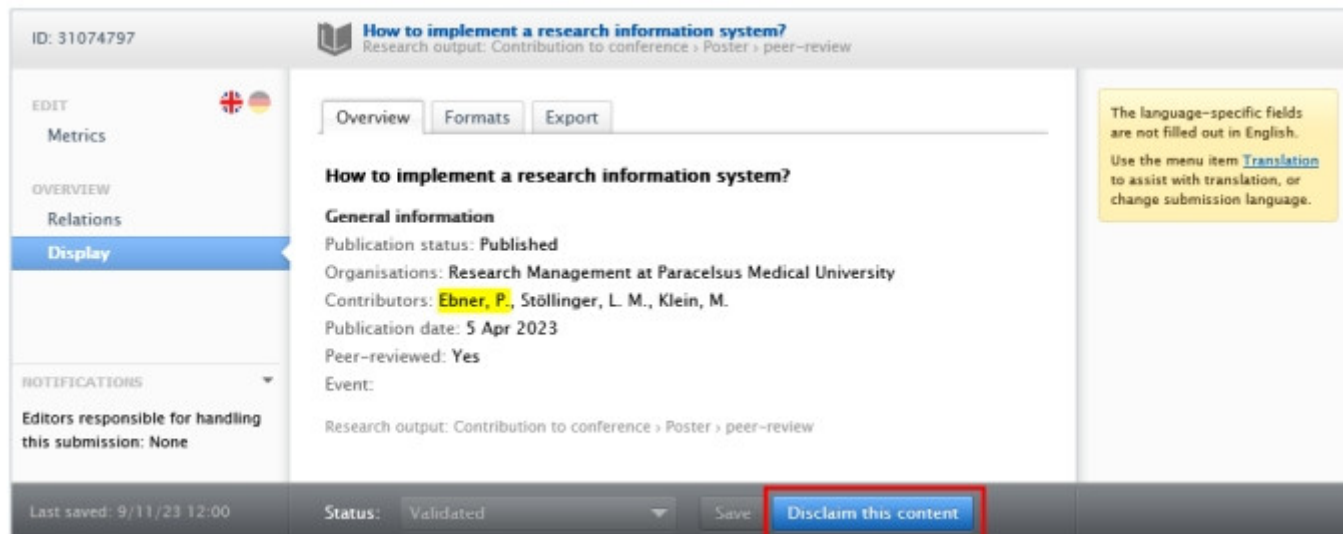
ID: 31074797

How to implement a research information system?
Research output: Contribution to conference › Poster › peer-review

EDIT
Metrics

OVERVIEW
Relations
Display

NOTIFICATIONS

Editors responsible for handling this submission: None

Overview | Formats | Export

How to implement a research information system?

General information
Publication status: Published
Organisations: Research Management at Paracelsus Medical University
Contributors: Ebner, P., Stöllinger, L. M., Klein, M.
Publication date: 5 Apr 2023
Peer-reviewed: Yes
Event:

Research output: Contribution to conference › Poster › peer-review

The language-specific fields are not filled out in English.

Use the menu item Translation to assist with translation, or change submission language.

Last saved: 9/11/23 12:00

Status: Validated

Save

Disclaim this content